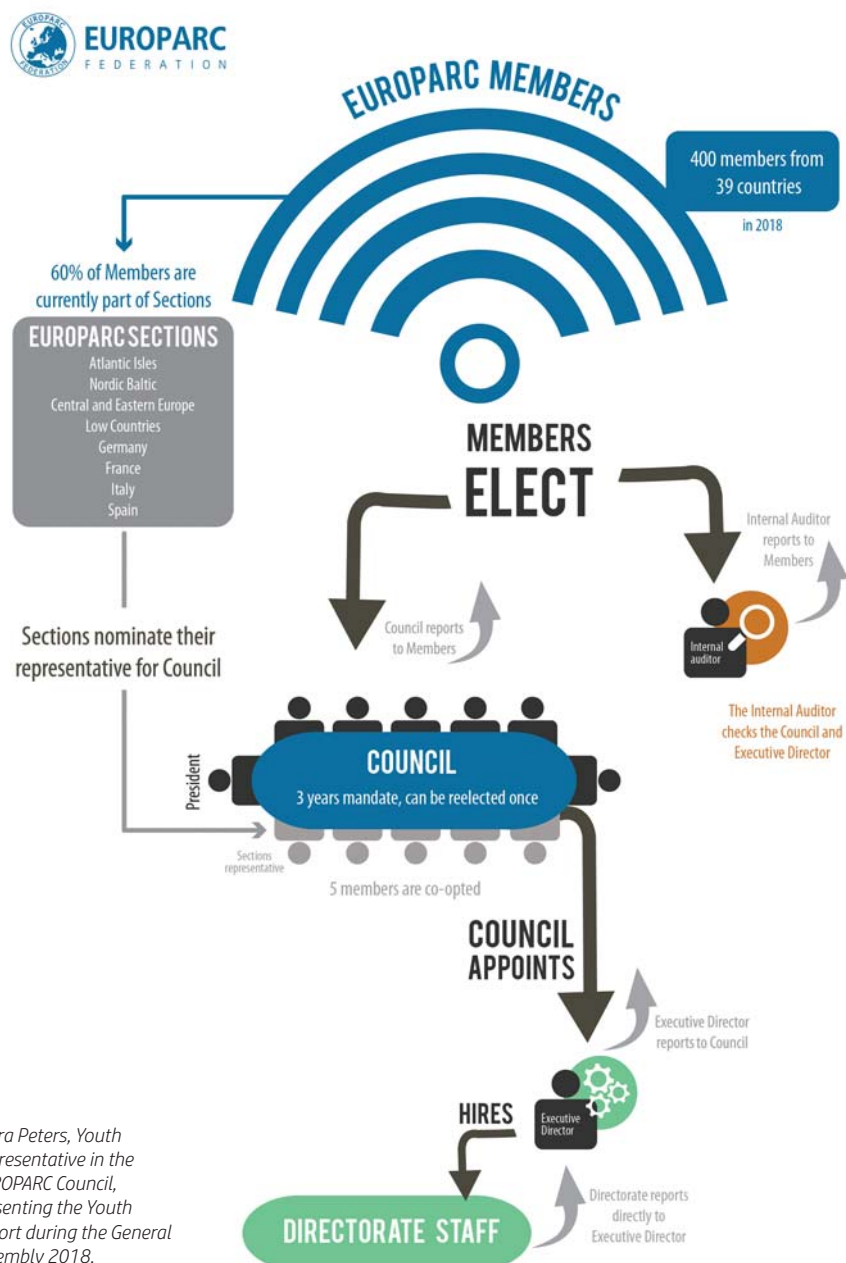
EUROPARC FEDERATION

EUROPARC

FEDERATION

EUROPARC MEMBERS

400 members from 39 countries

in 2018

60% of Members are currently part of Sections

EUROPARC SECTIONS

Atlantic Isles
Nordic Baltic
Central and Eastern Europe
Low Countries
Germany
France
Italy
Spain

MEMBERS ELECT

Internal Auditor reports to Members

Internal auditor

The Internal Auditor checks the Council and Executive Director

Sections nominate their representative for Council

Council reports to Members

President

COUNCIL

3 years mandate, can be reelected once

Sections representative

5 members are co-opted

COUNCIL APPOINTS

Executive Director reports to Council

Executive Director

HIRES

DIRECTORATE STAFF

Directorate reports directly to Executive Director

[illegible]ra Peters, Youth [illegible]resentative in the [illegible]ROPARC Council, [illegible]senting the Youth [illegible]ort during the General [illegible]embly 2018.